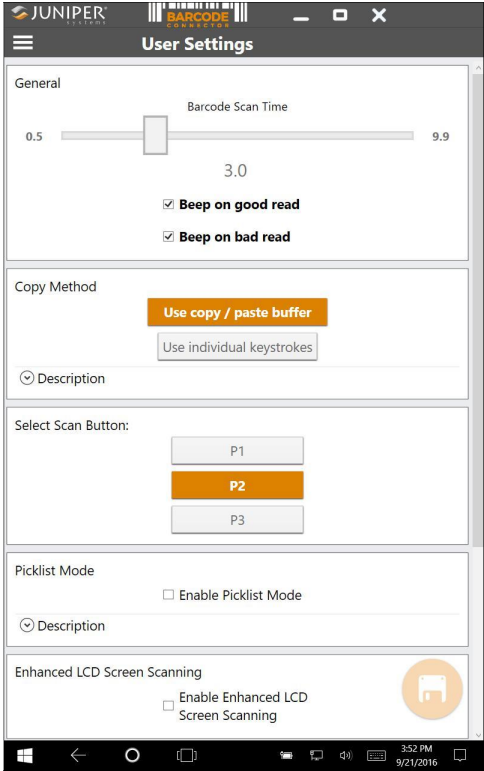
JUNIPER systems

BARCODE CONNECTOR

User Settings

General

Barcode Scan Time

0.5

9.9

3.0

☑ Beep on good read

☑ Beep on bad read

Copy Method

Use copy / paste buffer

Use individual keystrokes

Description

Select Scan Button:

P1

P2

P3

Picklist Mode

☐ Enable Picklist Mode

Description

Enhanced LCD Screen Scanning

☐ Enable Enhanced LCD Screen Scanning

3:52 PM
9/21/2016